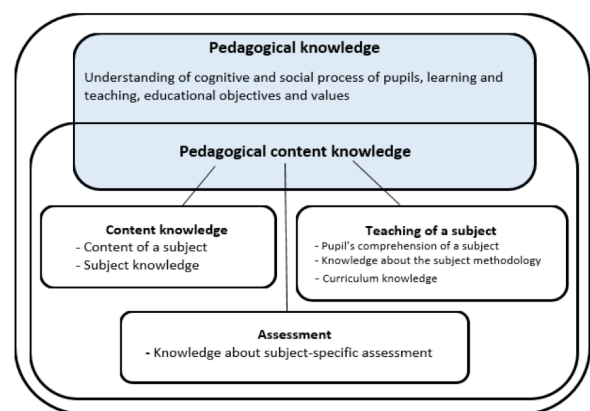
Pedagogical knowledge

Understanding of cognitive and social process of pupils, learning and teaching, educational objectives and values

Pedagogical content knowledge

Content knowledge
- Content of a subject
- Subject knowledge

Teaching of a subject
- Pupil's comprehension of a subject
- Knowledge about the subject methodology
- Curriculum knowledge

Assessment
- Knowledge about subject-specific assessment